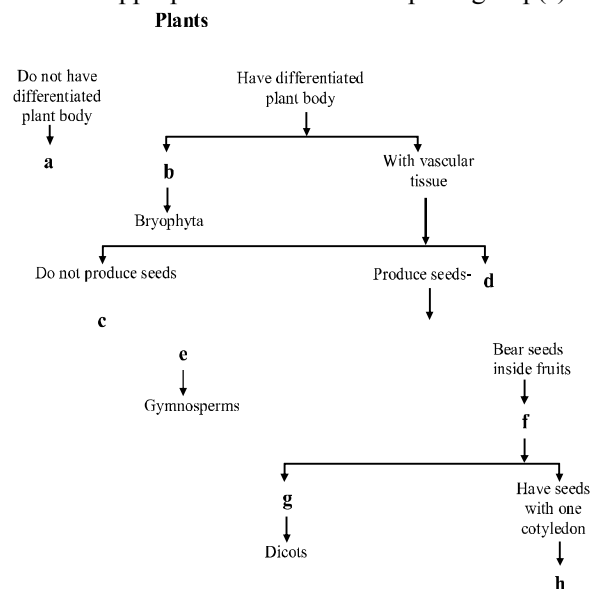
Plants

Do not have differentiated plant body

a

Have differentiated plant body

b

Bryophyta

With vascular tissue

Do not produce seeds

c

e

Gymnosperms

Produce seeds- d

Bear seeds inside fruits

f

g

Dicots

Have seeds with one cotyledon

h